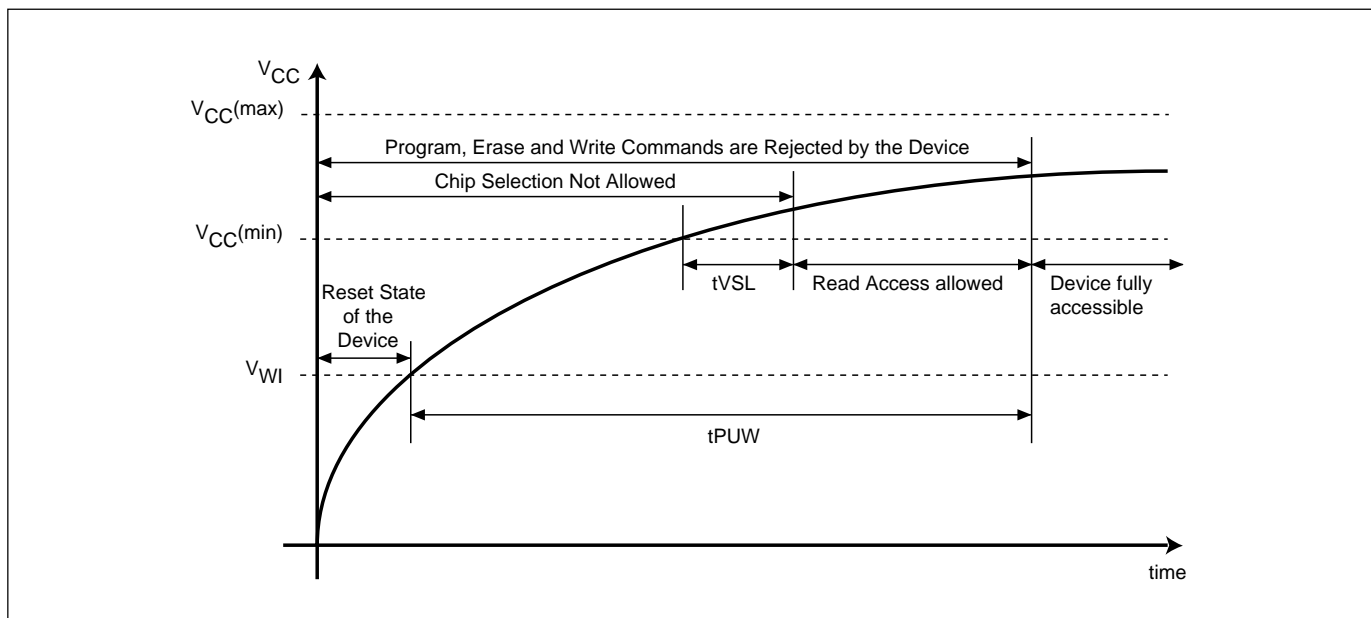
$V_{CC}$

$V_{CC}(max)$

Program, Erase and Write Commands are Rejected by the Device

Chip Selection Not Allowed

$V_{CC}(min)$

tVSL

Read Access allowed

Device fully accessible

Reset State of the Device

$V_{WI}$

tPUW

time